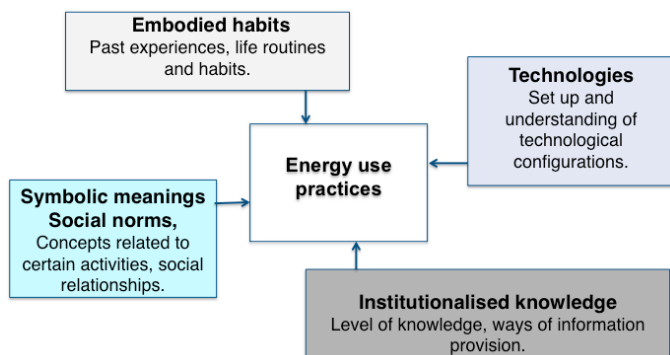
Embodied habits
Past experiences, life routines and habits.

Technologies
Set up and understanding of technological configurations.

Energy use practices

Symbolic meanings
Social norms,
Concepts related to certain activities, social relationships.

Institutionalised knowledge
Level of knowledge, ways of information provision.